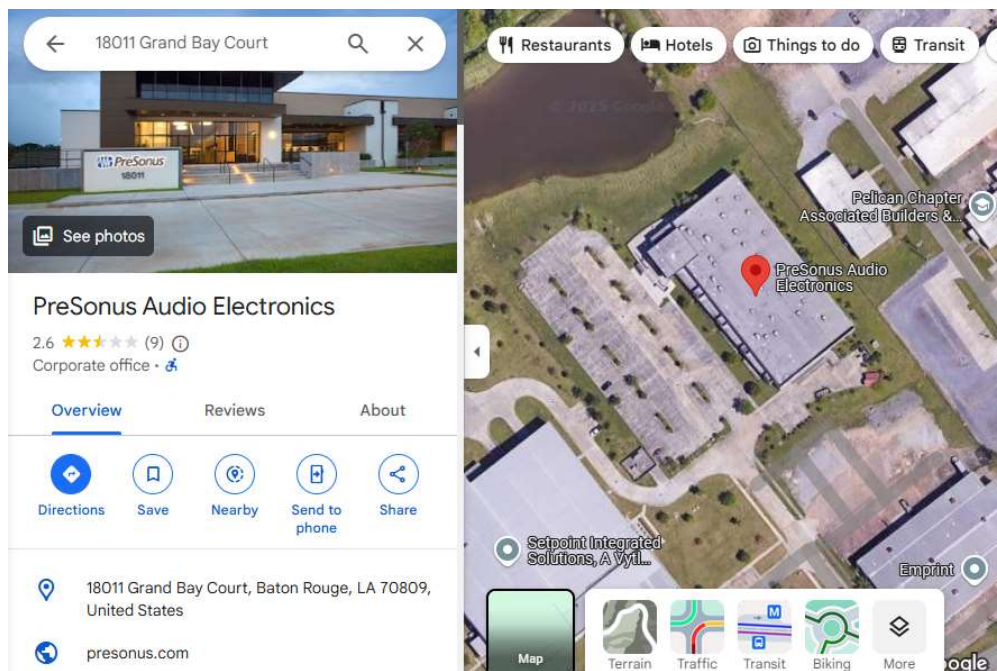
18011 Grand Bay Court

PreSonus
18011

See photos

PreSonus Audio Electronics

2.6 (9)

Corporate office ·

Overview

Reviews

About

Directions

Save

Nearby

Send to phone

Share

18011 Grand Bay Court, Baton Rouge, LA 70809, United States

presonus.com

Restaurants

Hotels

Things to do

Transit

© 2025 Google

Pelican Chapter Associated Builders &...

PreSonus Audio Electronics

Setpoint Integrated Solutions, A Vytl...

Emprint

Map

Terrain

Traffic

Transit

Biking

More

oogle